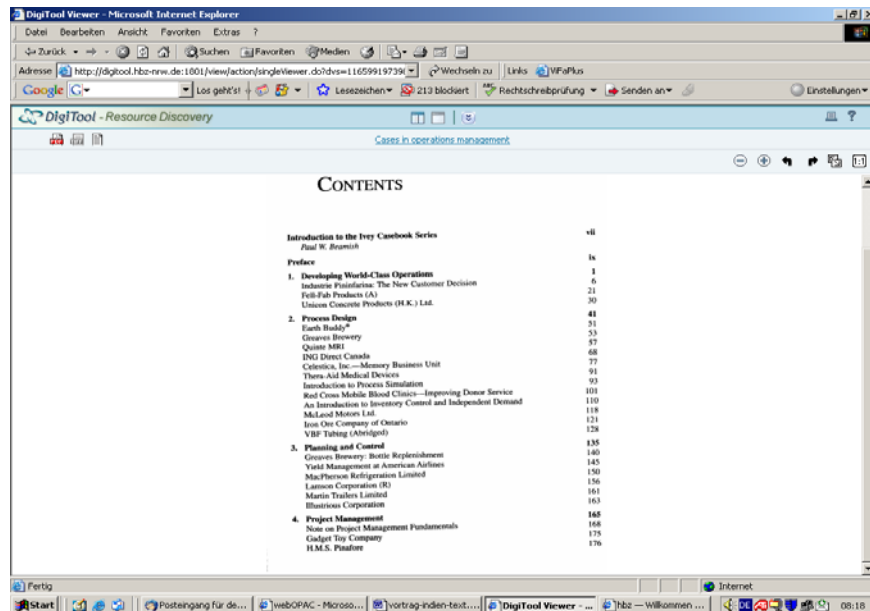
DigiTool Viewer - Microsoft Internet Explorer

Datei Bearbeiten Ansicht Favoriten Extras ?

Zurück Suchen Favoriten Medien

Adresse http://digitool.hbz-nrw.de:1801/view/action/singleViewer.do?dvs=11659919739 Wechseln zu Links WFaPlus

Google G Los geht's! Lesezeichen 213 blockiert Rechtschreibprüfung Senden an Einstellungen

DigiTool - Resource Discovery

Cases in operations management

CONTENTS

Introduction to the Ivey Casebook Series vii
Paul W. Beamish

Preface ix

1. Developing World-Class Operations 1
Industrie Pininfarina: The New Customer Decision 6
Felt-Fab Products (A) 21
Unicom Concrete Products (H.K.) Ltd. 30

2. Process Design 41
Earth Buddy® 51
Greaves Brewery 53
Quinte MRI 57
ING Direct Canada 68
Celestica, Inc.—Memory Business Unit 77
Thera-Aid Medical Devices 91
Introduction to Process Simulation 93
Red Cross Mobile Blood Clinics—Improving Donor Service 101
An Introduction to Inventory Control and Independent Demand 110
McLeod Motors Ltd. 118
Iron Ore Company of Ontario 121
VBF Tubing (Abridged) 128

3. Planning and Control 135
Greaves Brewery: Bottle Replenishment 140
Yield Management at American Airlines 145
MacPherson Refrigeration Limited 150
Lamson Corporation (R) 156
Martin Trailers Limited 161
Illustrious Corporation 163

4. Project Management 165
Note on Project Management Fundamentals 168
Gadget Toy Company 175
H.M.S. Pinafore 176

Fertig Internet

Start Posteingang für de... webOPAC - Microso... vortrag-indien-text.... DigiTool Viewer - ... hbz — Willkommen ... DE 08:18